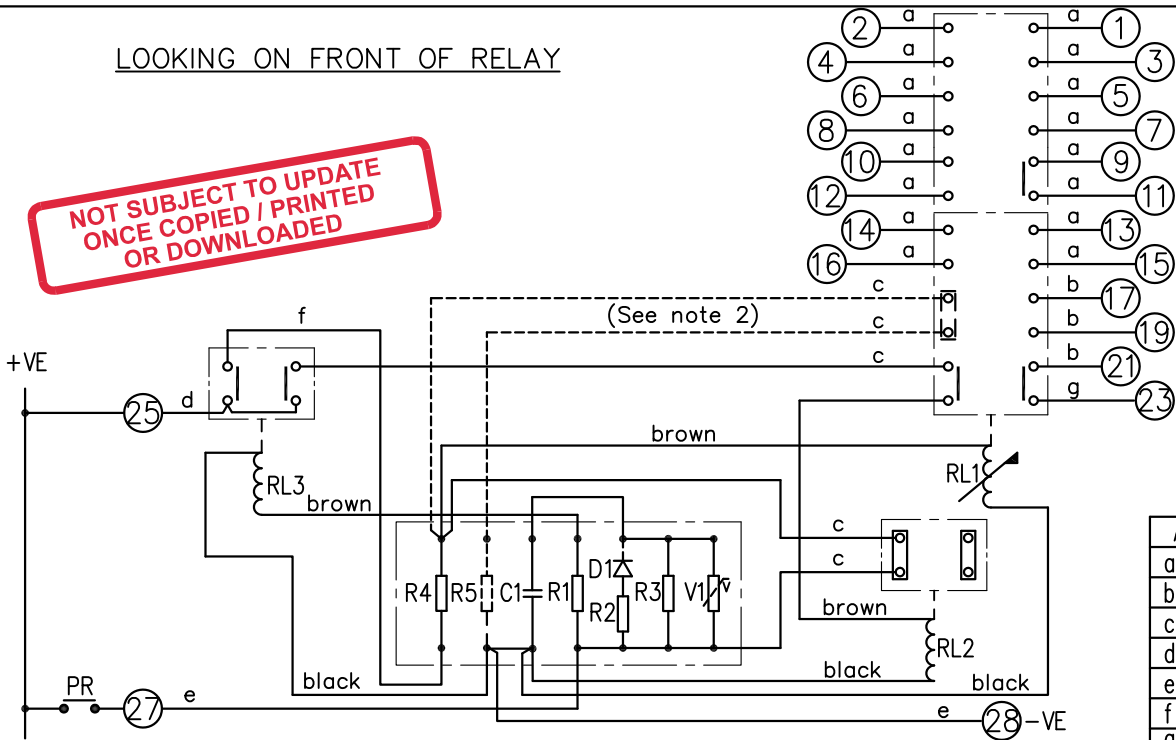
LOOKING ON FRONT OF RELAY

NOT SUBJECT TO UPDATE
ONCE COPIED / PRINTED
OR DOWNLOADED

2 a
4 a
6 a
8 a
10 a
12 a
14 a
16 a
a 1
a 3
a 5
a 7
a 9
a 11
a 13
a 15
b 17
b 19
b 21
g 23

c
c
c
(See note 2)

f
+VE
25 d
RL3
brown
brown
RL1
c
c
R4 R5 C1 R1 D1 R3 V1 R2
brown
RL2
black
black
black
PR
27 e
e
28 -VE

A
a
b
c
d
e
f
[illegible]